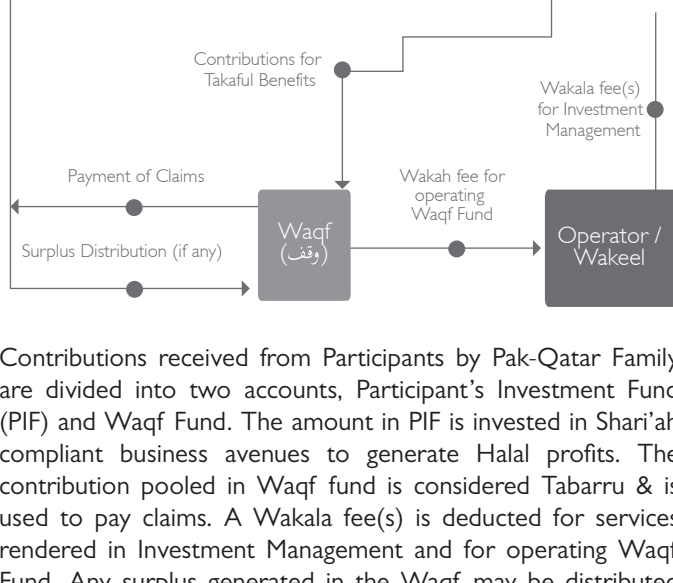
Contributions for Takaful Benefits

Wakala fee(s) for Investment Management

Payment of Claims

Wakah fee for operating Waqf Fund

Waqf (وقف)

Operator / Wakeel

Surplus Distribution (if any)

Contributions received from Participants by Pak-Qatar Family are divided into two accounts, Participant's Investment Fund (PIF) and Waqf Fund. The amount in PIF is invested in Shari'ah compliant business avenues to generate Halal profits. The contribution pooled in Waqf fund is considered Tabarru & is used to pay claims. A Wakala fee(s) is deducted for services rendered in Investment Management and for operating Waqf Fund. Any surplus generated in the Waqf may be distributed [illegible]